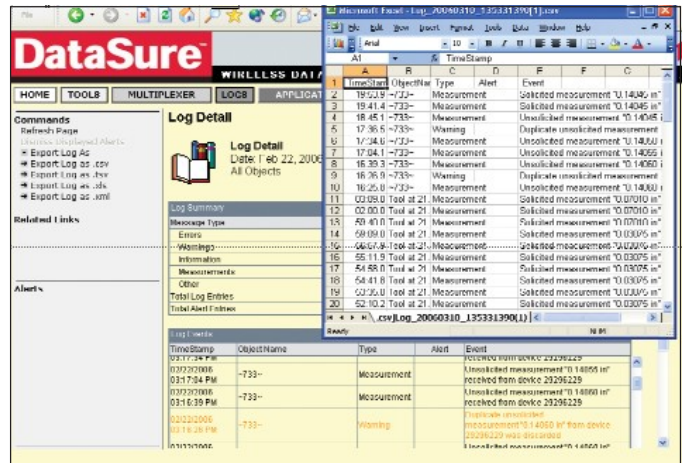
File

DataSure

WIRELESS DATA

HOME | TOOLS | MULTIPLEXER | LOGS | APPLICAT

Commands
Refresh Page
Dismiss Displayed Alerts
Export Log As
Export Log as .csv
Export Log as .tsv
Export Log as .xls
Export Log as .xml

Related Links

Alerts

Log Detail

Log Detail
Date: Feb 22, 2006
All Objects

Log Summary
Message Type
Errors
Warnings
Information
Measurements
Other
Total Log Entries
Total Alert Entries

Log Events
| TimeStamp | ObjectName | Type | Alert | Event |
|---|---|---|---|---|
| 03:17:34 PM | | | | received from device 29296229 |
| 02/22/2006 03:17:04 PM | ~733~ | Measurement | | Unsolicited measurement "0.14055 in" received from device 29296229 |
| 02/22/2006 03:16:39 PM | ~733~ | Measurement | | Unsolicited measurement "0.14060 in" received from device 29296229 |
| 02/22/2006 03:16:26 PM | ~733~ | Warning | | Duplicate unsolicited measurement "0.14060 in" from device 29296229 was discarded |
| 02/22/2006 | | | | Unsolicited measurement "0.14060 in" |

Microsoft Excel - Log_20060310_135331390[1].csv

File Edit View Insert Format Tools Data Window Help

Arial 10 B I U

A1 fx TimeStamp

| | A | B | C | D | E | F | G |
|---|---|---|---|---|---|---|---|
| 1 | TimeStam | ObjectNar | Type | Alert | Event | | |
| 2 | 19:53.9 | ~733~ | Measurement | | Solicited measurement "0.14045 in" | | |
| 3 | 19:41.4 | ~733~ | Measurement | | Solicited measurement "0.14045 in" | | |
| 4 | 18:45.1 | ~733~ | Measurement | | Unsolicited measurement "0.14045 in" | | |
| 5 | 17:36.5 | ~733~ | Warning | | Duplicate unsolicited measurement | | |
| 6 | 17:36.6 | ~733~ | Measurement | | Unsolicited measurement "0.14050 in" | | |
| 7 | 17:04.1 | ~733~ | Measurement | | Unsolicited measurement "0.14055 in" | | |
| 8 | 16:39.3 | ~733~ | Measurement | | Unsolicited measurement "0.14060 in" | | |
| 9 | 16:26.9 | ~733~ | Warning | | Duplicate unsolicited measurement | | |
| 10 | 16:25.0 | ~733~ | Measurement | | Unsolicited measurement "0.14060 in" | | |
| 11 | 03:09.0 | Tool at 21 | Measurement | | Solicited measurement "0.07010 in" | | |
| 12 | 02:00.0 | Tool at 21 | Measurement | | Solicited measurement "0.07010 in" | | |
| 13 | 59:40.0 | Tool at 21 | Measurement | | Solicited measurement "0.07010 in" | | |
| 14 | 59:09.0 | Tool at 21 | Measurement | | Solicited measurement "0.03075 in" | | |
| 15 | 56:07.9 | Tool at 21 | Measurement | | Solicited measurement "0.03075 in" | | |
| 16 | 55:11.9 | Tool at 21 | Measurement | | Solicited measurement "0.03075 in" | | |
| 17 | 54:58.0 | Tool at 21 | Measurement | | Solicited measurement "0.03075 in" | | |
| 18 | 54:41.8 | Tool at 21 | Measurement | | Solicited measurement "0.03075 in" | | |
| 19 | 52:55.0 | Tool at 21 | Measurement | | Solicited measurement "0.03075 in" | | |
| 20 | 52:10.2 | Tool at 21 | Measurement | | Solicited measurement "0.03075 in" | | |

.csv/Log_20060310_135331390(1)

Ready NUM